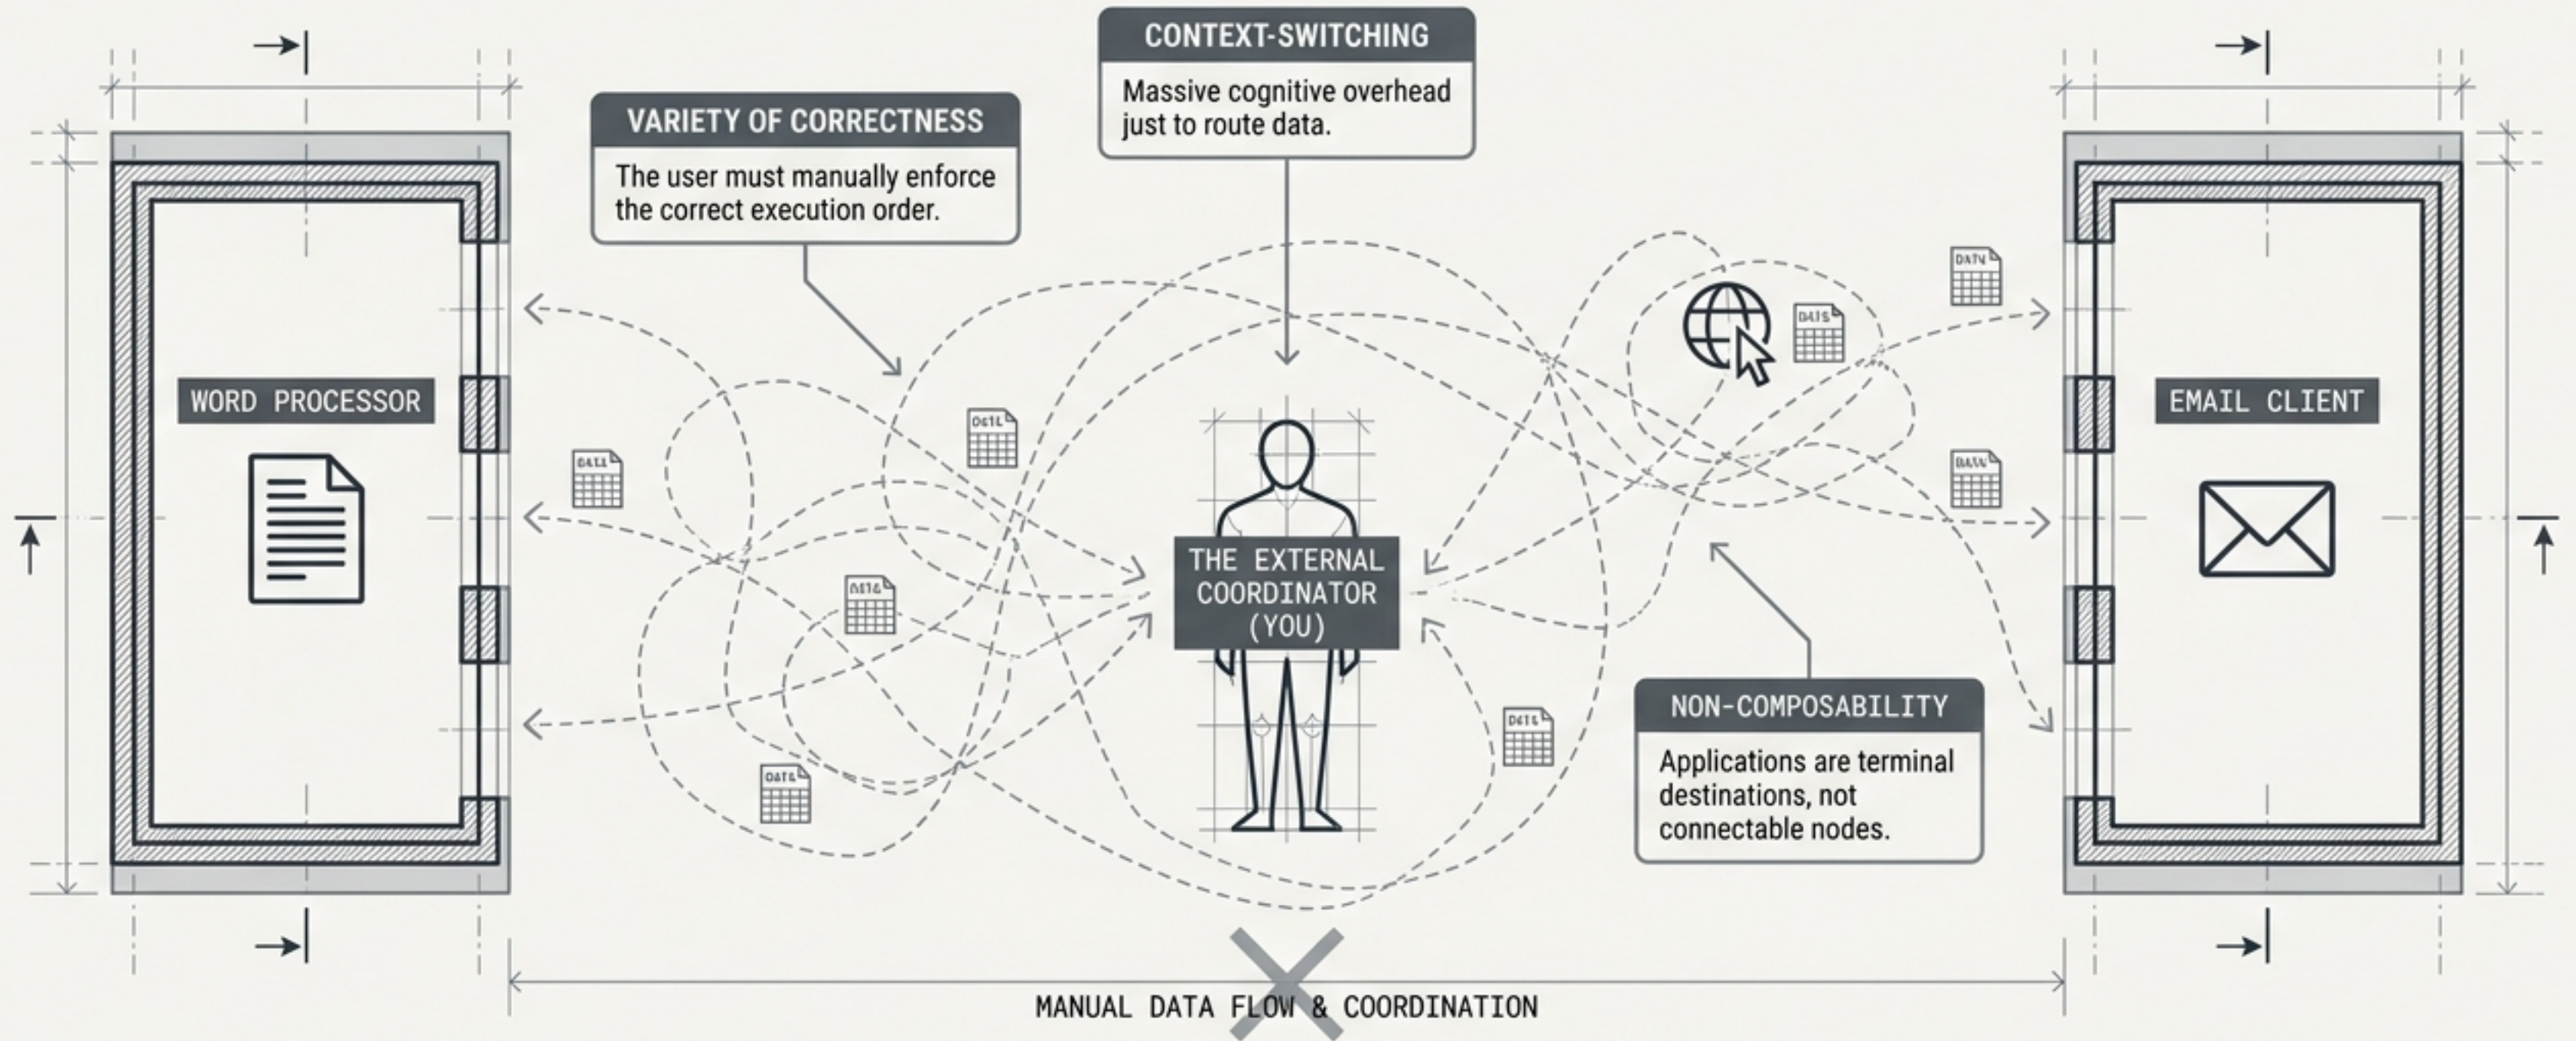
CONTEXT-SWITCHING

Massive cognitive overhead just to route data.

VARIETY OF CORRECTNESS

The user must manually enforce the correct execution order.

WORD PROCESSOR

THE EXTERNAL COORDINATOR (YOU)

EMAIL CLIENT

NON-COMPOSABILITY

Applications are terminal destinations, not connectable nodes.

MANUAL DATA FLOW & COORDINATION